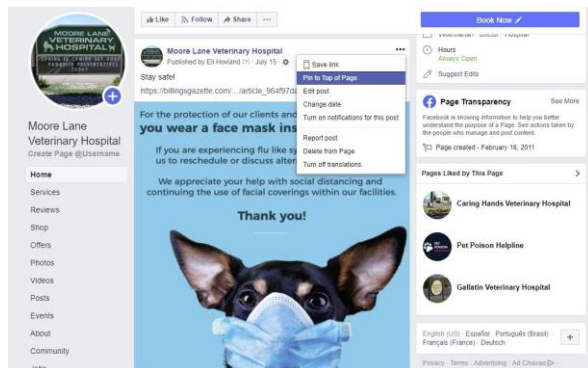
MOORE LANE VETERINARY HOSPITAL

Moore Lane Veterinary Hospital
Create Page @Username

Home
Services
Reviews
Shop
Offers
Photos
Videos
Posts
Events
About
Community

Like
Follow
Share
...

Moore Lane Veterinary Hospital
Published by Eli Hovland (?) · July 15 ·

Stay safe!

https://billingsgazette.com/.../article_964f97d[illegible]

Save link
Pin to Top of Page
Edit post
Change date
Turn on notifications for this post
Report post
Delete from Page
Turn off translations

For the protection of our clients and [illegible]
you wear a face mask ins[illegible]

If you are experiencing flu like sy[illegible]
us to reschedule or discuss alter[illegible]

We appreciate your help with social distancing and continuing the use of facial coverings within our facilities.

Thank you!

Book Now

Veterinarian · Doctor · Hospital

Hours
Always Open

Suggest Edits

Page Transparency
See More

Facebook is showing information to help you better understand the purpose of a Page. See actions taken by the people who manage and post content.

Page created - February 16, 2011

Pages Liked by This Page

Caring Hands Veterinary Hospital

Pet Poison Helpline

Gallatin Veterinary Hospital

English (US) · Español · Português (Brasil) · Français (France) · Deutsch

Privacy · Terms · Advertising · Ad Choices